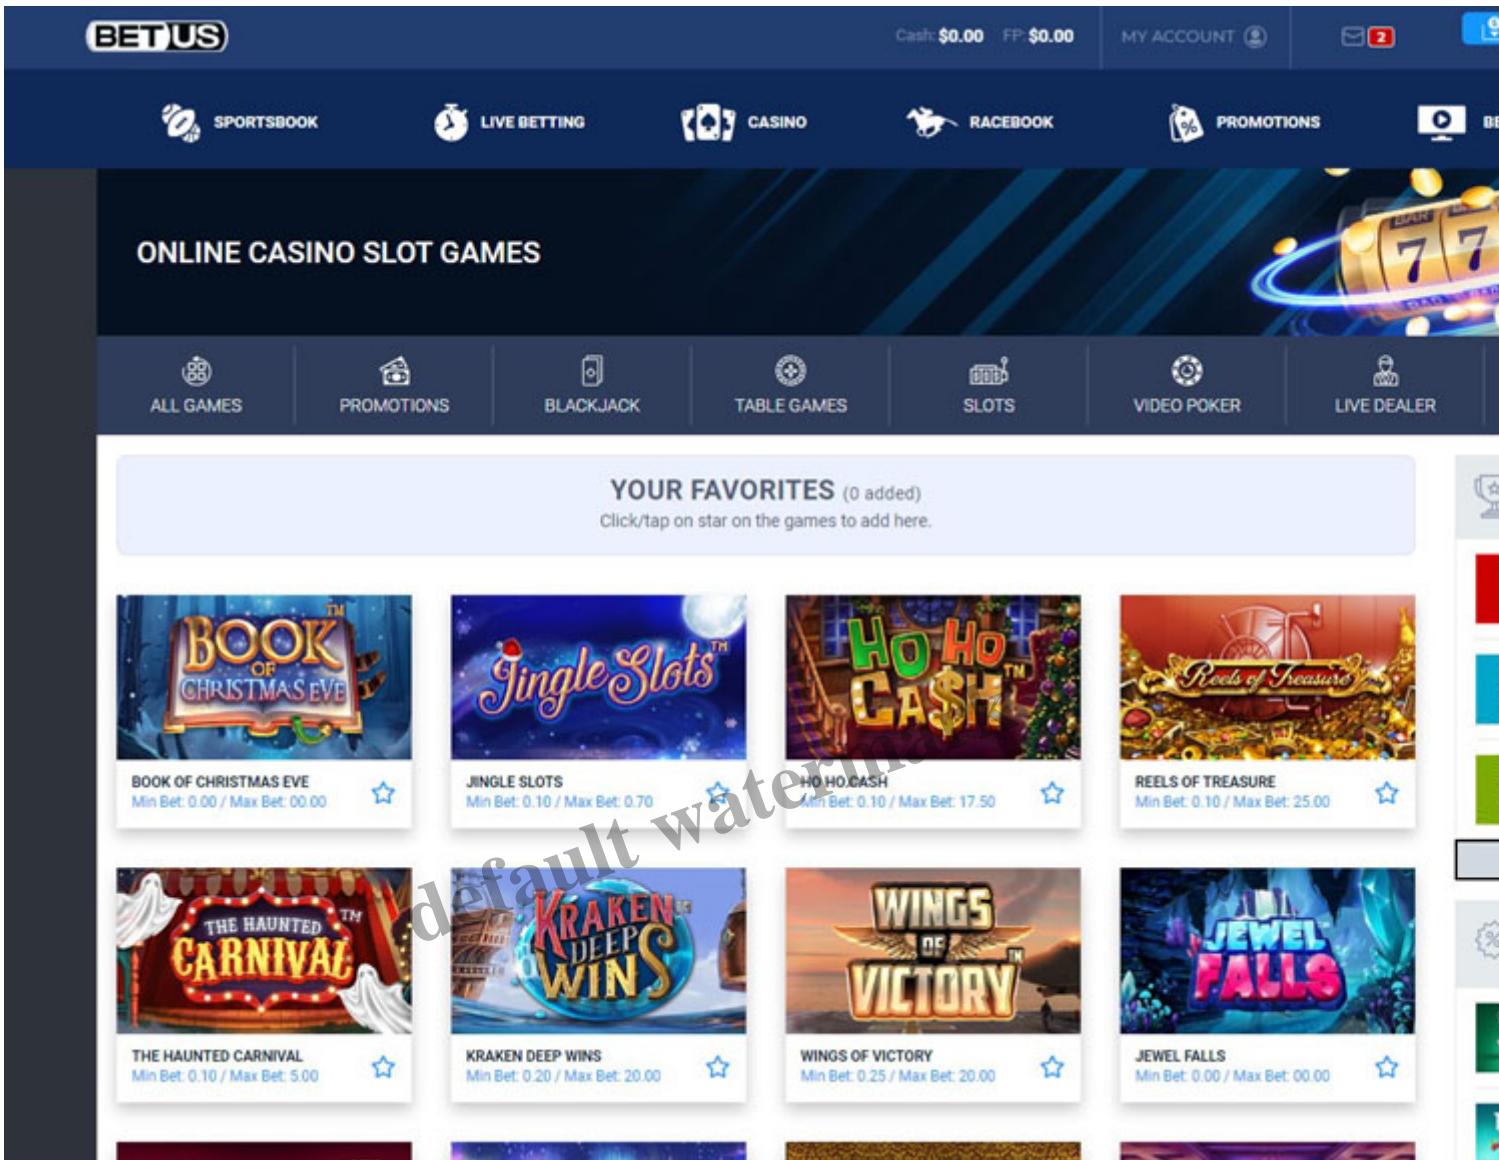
BETUS

Cash: $0.00 FP: $0.00 MY ACCOUNT 2

SPORTSBOOK LIVE BETTING CASINO RACEBOOK PROMOTIONS BE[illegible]

ONLINE CASINO SLOT GAMES

ALL GAMES PROMOTIONS BLACKJACK TABLE GAMES SLOTS VIDEO POKER LIVE DEALER

YOUR FAVORITES (0 added)
Click/tap on star on the games to add here.

BOOK OF CHRISTMAS EVE
BOOK OF CHRISTMAS EVE
Min Bet: 0.00 / Max Bet: 00.00

Jingle Slots
JINGLE SLOTS
Min Bet: 0.10 / Max Bet: 0.70

HO HO CA$H
HO HO CASH
Min Bet: 0.10 / Max Bet: 17.50

Reels of Treasure
REELS OF TREASURE
Min Bet: 0.10 / Max Bet: 25.00

THE HAUNTED CARNIVAL
THE HAUNTED CARNIVAL
Min Bet: 0.10 / Max Bet: 5.00

KRAKEN DEEP WINS
KRAKEN DEEP WINS
Min Bet: 0.20 / Max Bet: 20.00

WINGS OF VICTORY
WINGS OF VICTORY
Min Bet: 0.25 / Max Bet: 20.00

JEWEL FALLS
JEWEL FALLS
Min Bet: 0.00 / Max Bet: 00.00

default watermark